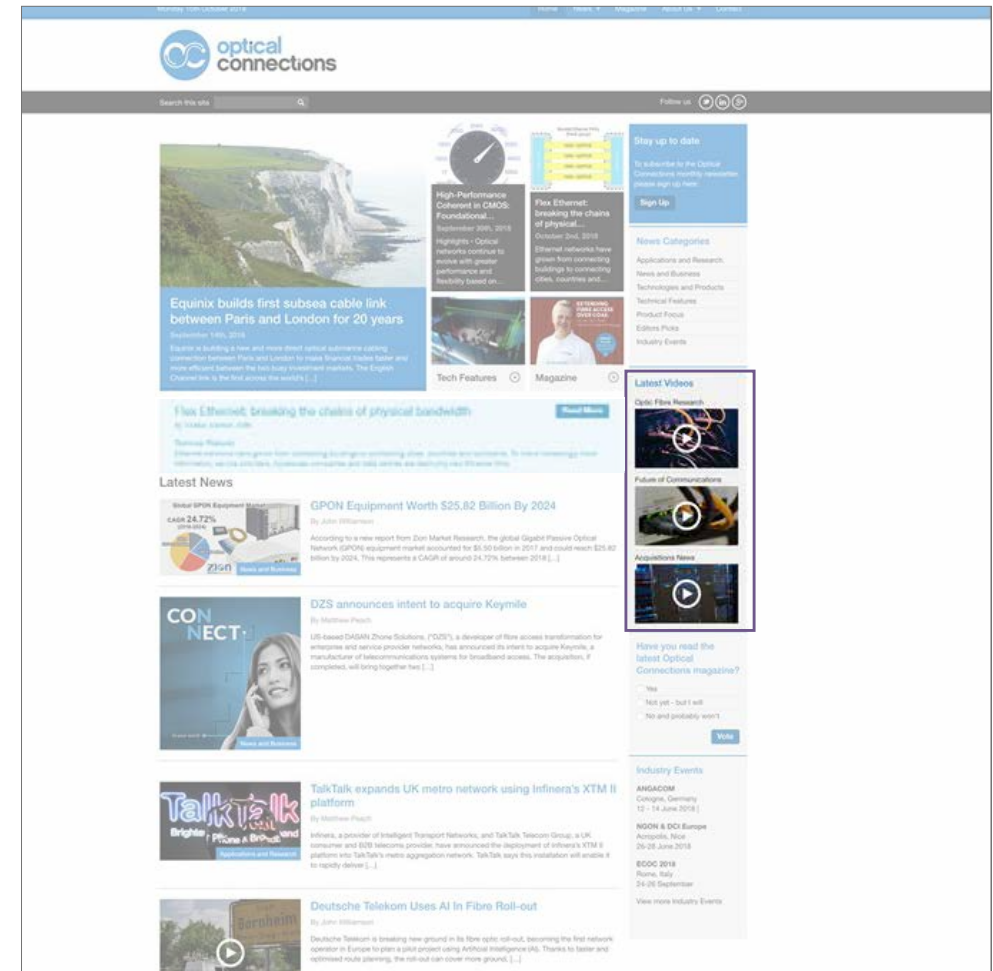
Monday 15th October 2018 Home News Magazine About Us Contact

optical connections

Search this site Follow us

Equinix builds first subsea cable link between Paris and London for 20 years

September 14th, 2018

Equinix is building a new and more direct optical submarine cabling connection between Paris and London to make financial trades faster and more efficient between the two busy investment markets. The English Channel link is the first across the world's [...]

High-Performance Coherent in CMOS: Foundational...

September 26th, 2018

Highlights - Optical networks continue to evolve with greater performance and flexibility based on...

Flex Ethernet: breaking the chains of physical...

October 2nd, 2018

Ethernet networks have grown from connecting buildings to connecting cities, countries and...

Tech Features

Magazine

Stay up to date

To subscribe to the Optical Connections monthly newsletter please sign up here:

Sign Up

News Categories

Applications and Research
News and Business
Technologies and Products
Technical Features
Product Focus
Editors Picks
Industry Events

Latest Videos

Optic Fibre Research

Future of Communications

Acquisitions News

Flex Ethernet: breaking the chains of physical bandwidth

Read More

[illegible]

Latest News

GPON Equipment Worth $25.82 Billion By 2024

By John Williamson

According to a new report from Zion Market Research, the global Gigabit Passive Optical Network (GPON) equipment market accounted for $5.50 billion in 2017 and could reach $25.82 billion by 2024. This represents a CAGR of around 24.72% between 2018 [...]

Global GPON Equipment Market CAGR 24.72% (2018-2024) zion News and Business

DZS announces intent to acquire Keymile

By Matthew Peach

US-based DASAN Zhone Solutions, ("DZS"), a developer of fibre access transformation for enterprise and service provider networks, has announced its intent to acquire Keymile, a manufacturer of telecommunications systems for broadband access. The acquisition, if completed, will bring together two [...]

CON NECT News and Business

Have you read the latest Optical Connections magazine?

Yes
Not yet - but I will
No and probably won't

Vote

Industry Events

ANGACOM
Cologne, Germany
12 - 14 June 2018 |

NGON & DCI Europe
Acropolis, Nice
26-28 June 2018

ECOC 2018
Rome, Italy
24-26 September

View more Industry Events

TalkTalk expands UK metro network using Infinera's XTM II platform

By Matthew Peach

Infinera, a provider of Intelligent Transport Networks, and TalkTalk Telecom Group, a UK consumer and B2B telecoms provider, have announced the deployment of Infinera's XTM II platform into TalkTalk's metro aggregation network. TalkTalk says this installation will enable it to rapidly deliver [...]

TalkTalk Applications and Research

Deutsche Telekom Uses AI In Fibre Roll-out

By John Williamson

Deutsche Telekom is breaking new ground in its fibre optic roll-out, becoming the first network operator in Europe to plan a pilot project using Artificial Intelligence (AI). Thanks to faster and optimised route planning, the roll-out can cover more ground. [...]

Bornheim